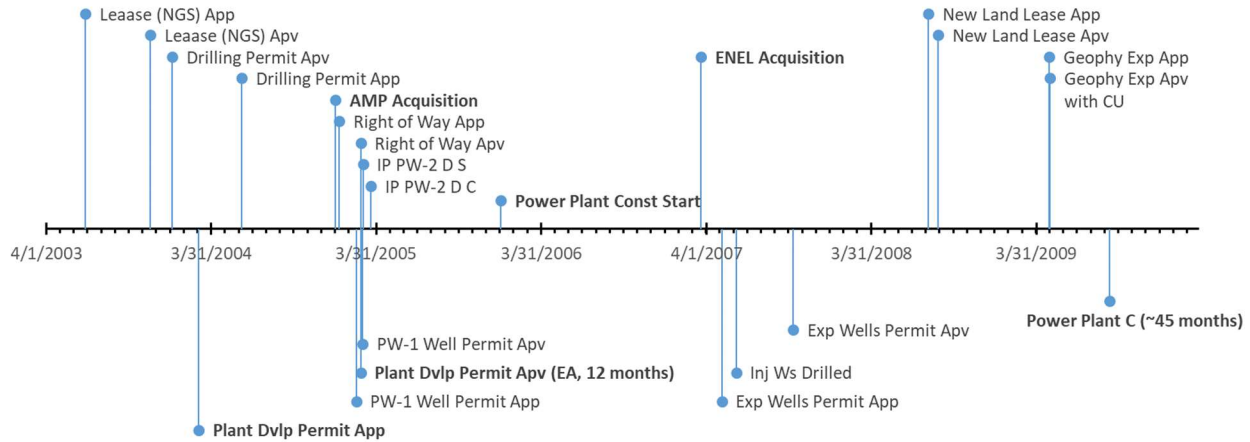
Leaase (NGS) App
Leaase (NGS) Apv
Drilling Permit Apv
Drilling Permit App
**AMP Acquisition**
Right of Way App
Right of Way Apv
IP PW-2 D S
IP PW-2 D C
**Power Plant Const Start**
**ENEL Acquisition**
New Land Lease App
New Land Lease Apv
Geophy Exp App
Geophy Exp Apv with CU

4/1/2003
3/31/2004
3/31/2005
3/31/2006
4/1/2007
3/31/2008
3/31/2009

PW-1 Well Permit Apv
**Plant Dvlp Permit Apv (EA, 12 months)**
PW-1 Well Permit App
**Plant Dvlp Permit App**
Exp Wells Permit Apv
Inj Ws Drilled
Exp Wells Permit App
**Power Plant C (~45 months)**